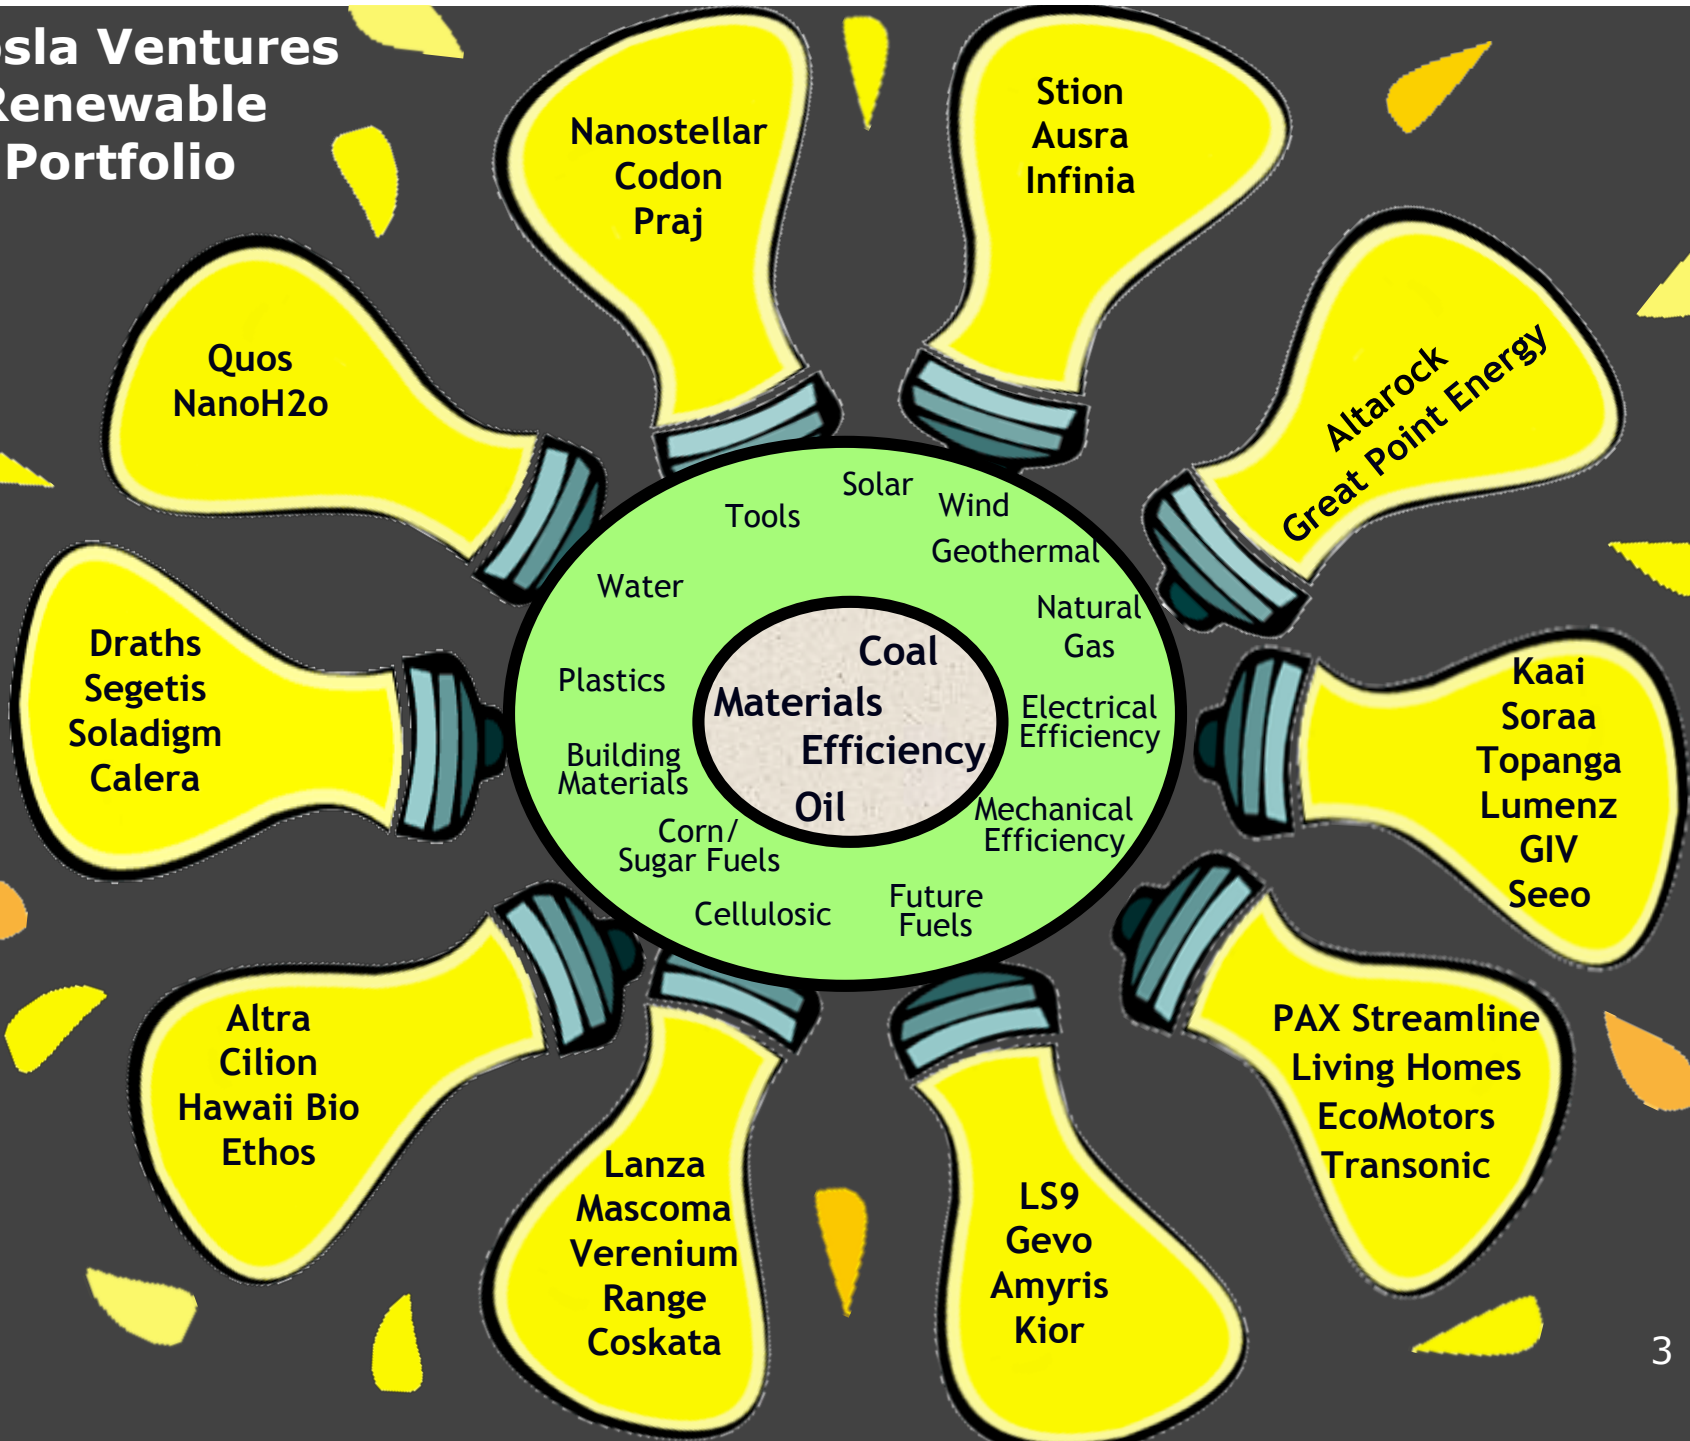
sla Ventures
enewable
Portfolio

Nanostellar
Codon
Praj

Stion
Ausra
Infinia

Quos
NanoH2o

Altarock
Great Point Energy

Draths
Segetis
Soladigm
Calera

Tools
Solar
Wind
Geothermal
Water
Natural Gas
Plastics
Electrical Efficiency
Building Materials
Mechanical Efficiency
Corn/ Sugar Fuels
Cellulosic
Future Fuels

Coal
Materials
Efficiency
Oil

Kaai
Soraa
Topanga
Lumenz
GIV
Seeo

Altra
Cilion
Hawaii Bio
Ethos

PAX Streamline
Living Homes
EcoMotors
Transonic

Lanza
Mascoma
Verenium
Range
Coskata

LS9
Gevo
Amyris
Kior

3